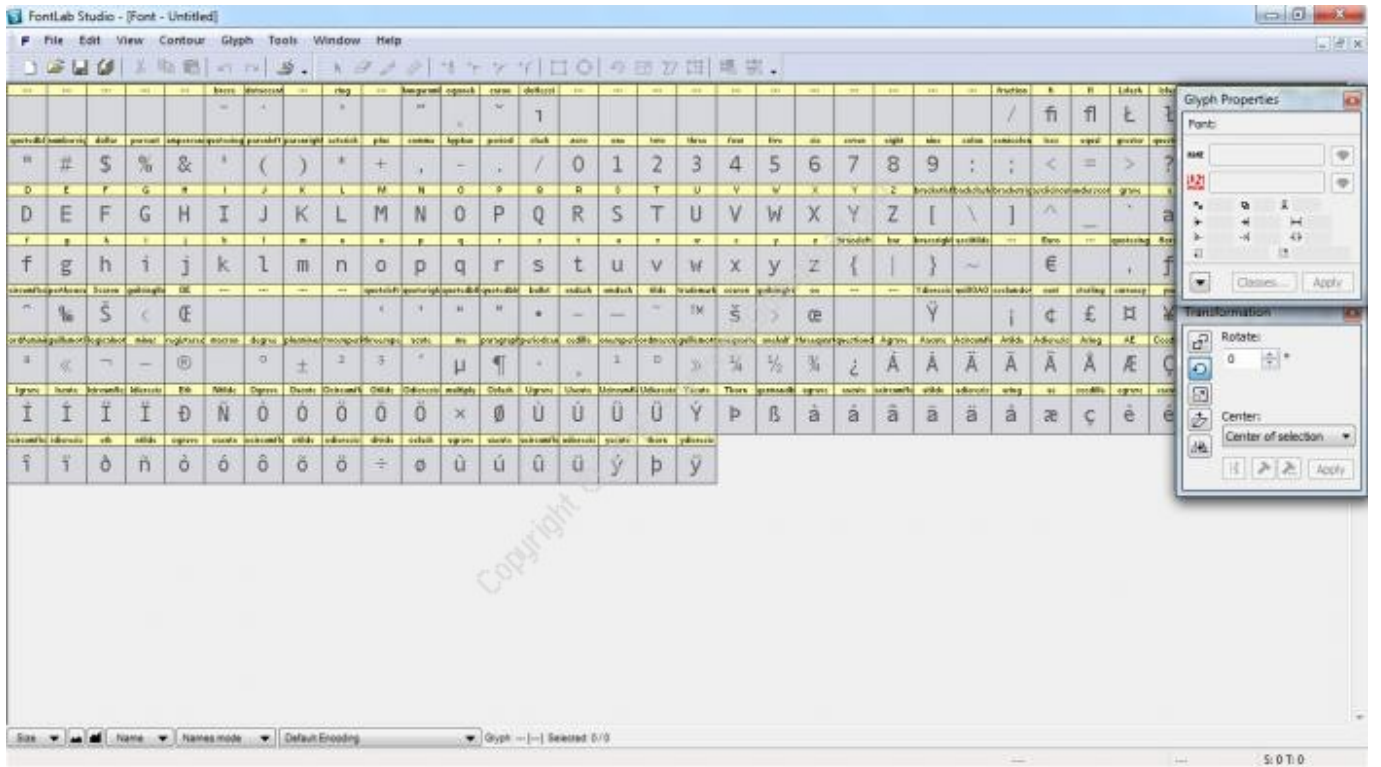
FontLab Studio - [Font - Untitled]

File Edit View Contour Glyph Tools Window Help

Glyph Properties

Font:

Classes... Apply

Transformation

Rotate:

0

Center:

Center of selection

Apply

1 / ﬁ ﬂ Ł

" # $ % & ' ( ) * + , - . / 0 1 2 3 4 5 6 7 8 9 : ; < = >

D E F G H I J K L M N O P Q R S T U V W X Y Z [ \ ] ^ _ ` a

f g h i j k l m n o p q r s t u v w x y z { | } ~ € , f

^ ‰ Š ‹ Œ ' ' " " • – — ˜ ™ š › œ Ÿ ¡ ¢ £ ¤ ¥

ª « ¬ – ® ° ± ² ³ ´ µ ¶ · ¸ ¹ º » ¼ ½ ¾ ¿ À Á Â Ã Ä Å Æ Ç

Ì Í Î Ï Ð Ñ Ò Ó Ô Õ Ö × Ø Ù Ú Û Ü Ý Þ ß à á â ã ä å æ ç è é

ì ï ð ñ ò ó ô õ ö ÷ ø ù ú û ü ý þ ÿ

Copyright

Size Name Names mode Default Encoding Glyph --|--| Selected: 0/0

S:0 T:0